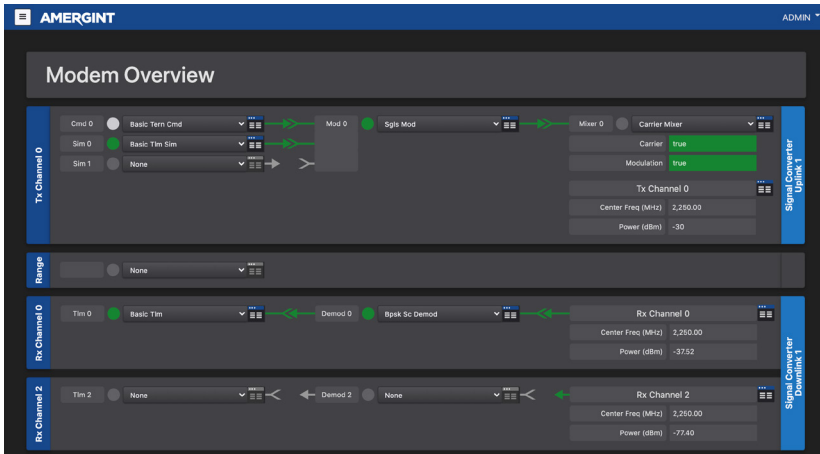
AMERGINT

ADMIN

Modem Overview

Tx Channel 0

Cmd 0 Basic Tern Cmd

Sim 0 Basic Tlm Sim

Sim 1 None

Mod 0 Sgls Mod

Mixer 0 Carrier Mixer

Carrier true

Modulation true

Tx Channel 0

Center Freq (MHz) 2,250.00

Power (dBm) -30

Signal Converter Uplink 1

Range

None

Rx Channel 0

Tlm 0 Basic Tlm

Demod 0 Bpsk Sc Demod

Rx Channel 0

Center Freq (MHz) 2,250.00

Power (dBm) -37.52

Signal Converter Downlink 1

Rx Channel 2

Tlm 2 None

Demod 2 None

Rx Channel 2

Center Freq (MHz) 2,250.00

Power (dBm) -77.40